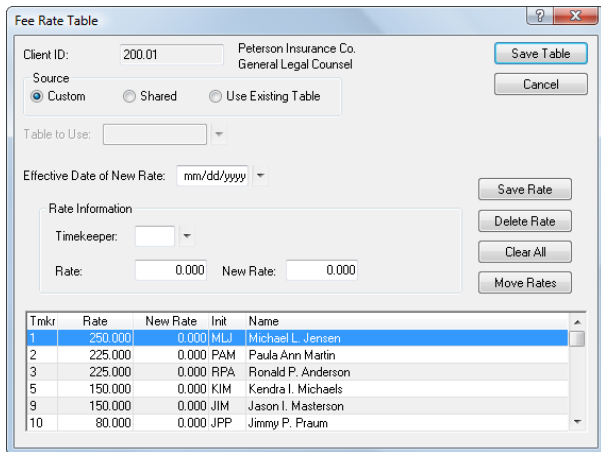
Fee Rate Table

?

Client ID: 200.01

Peterson Insurance Co.
General Legal Counsel

Save Table

Cancel

Source
Custom
Shared
Use Existing Table

Table to Use:

Effective Date of New Rate: mm/dd/yyyy

Save Rate

Delete Rate

Clear All

Move Rates

Rate Information

Timekeeper:

Rate: 0.000

New Rate: 0.000

| Tmkr | Rate | New Rate | Init | Name |
|---|---|---|---|---|
| 1 | 250.000 | 0.000 | MLJ | Michael L. Jensen |
| 2 | 225.000 | 0.000 | PAM | Paula Ann Martin |
| 3 | 225.000 | 0.000 | RPA | Ronald P. Anderson |
| 5 | 150.000 | 0.000 | KIM | Kendra I. Michaels |
| 9 | 150.000 | 0.000 | JIM | Jason I. Masterson |
| 10 | 80.000 | 0.000 | JPP | Jimmy P. Praum |